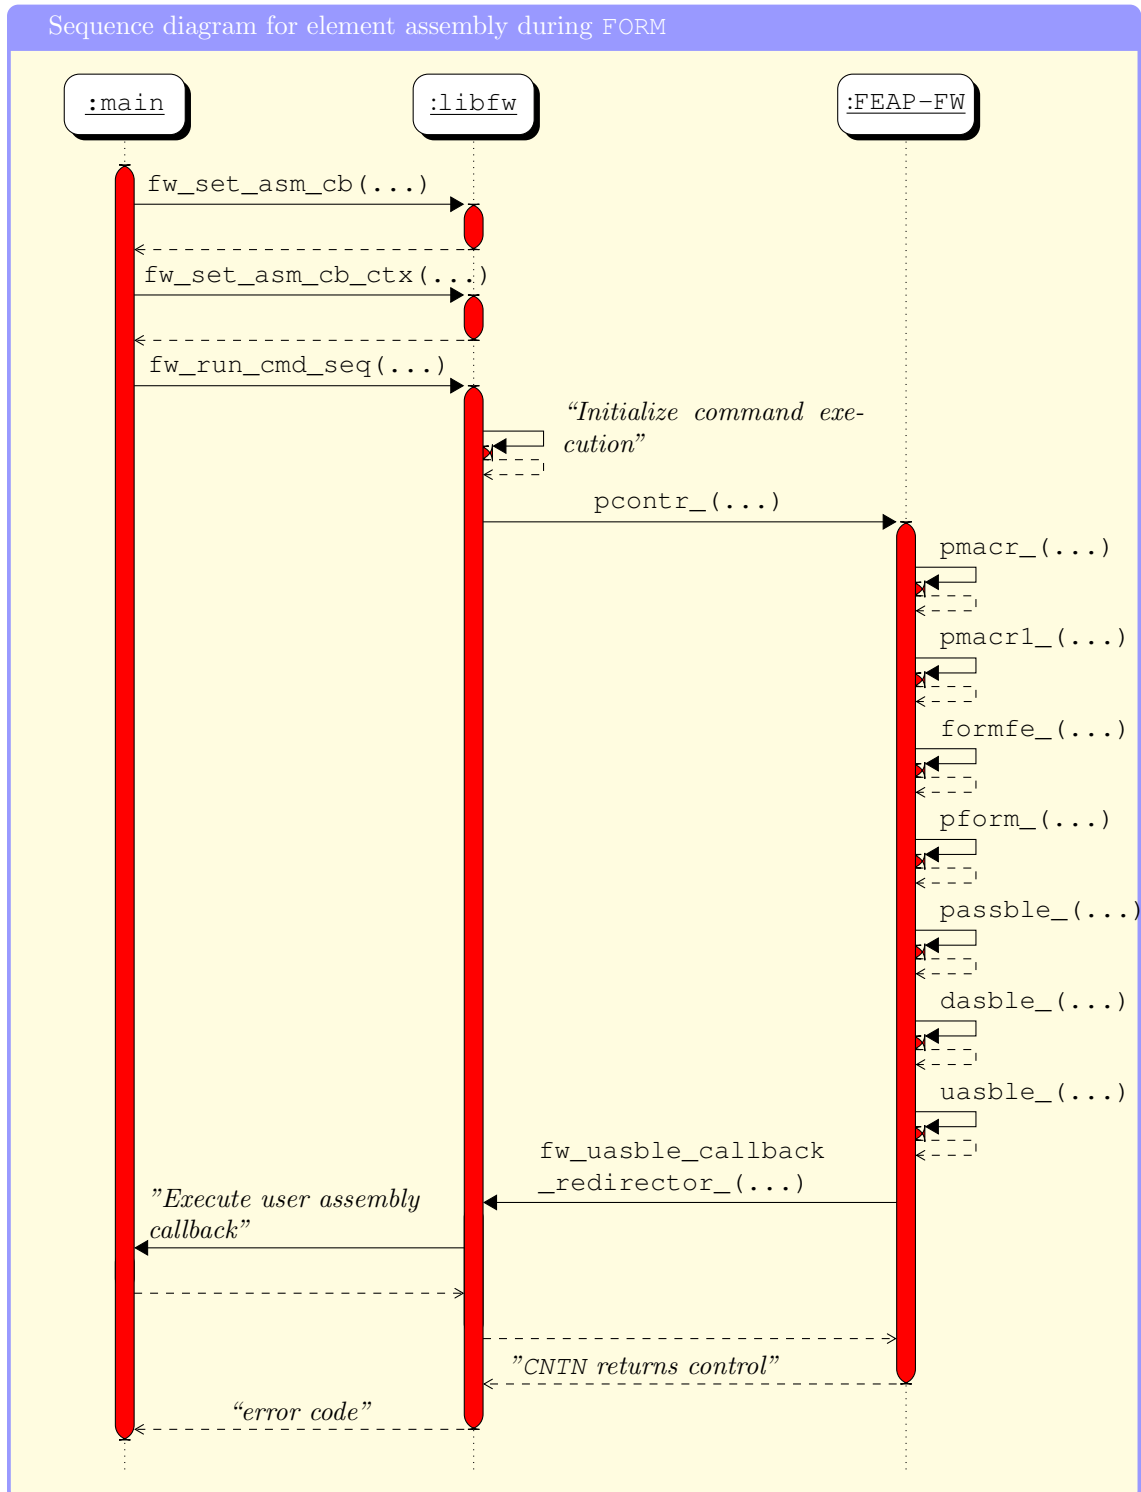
Sequence diagram for element assembly during FORM

:main

:libfw

:FEAP-FW

fw_set_asm_cb(...)

fw_set_asm_cb_ctx(...)

fw_run_cmd_seq(...)

“Initialize command execution”

pcontr_(...)

pmacr_(...)

pmacr1_(...)

formfe_(...)

pform_(...)

passble_(...)

dasble_(...)

uasble_(...)

fw_uasble_callback _redirector_(...)

”Execute user assembly callback”

”CNTN returns control”

“error code”